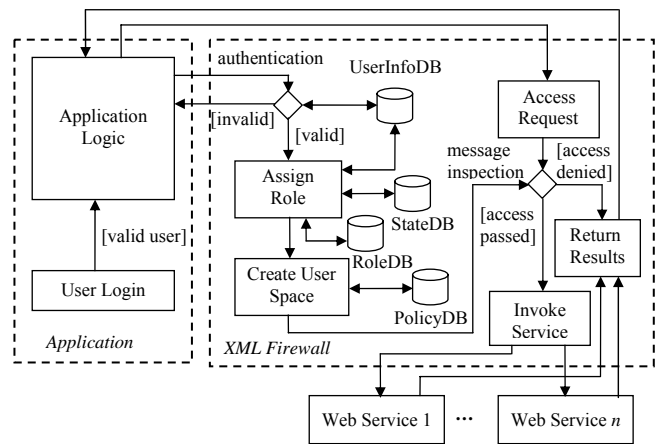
authentication

UserInfoDB

Application Logic

[invalid]

[valid]

Access Request

message inspection

[access denied]

Assign Role

StateDB

[access passed]

Return Results

[valid user]

RoleDB

Create User Space

PolicyDB

User Login

Invoke Service

Application

XML Firewall

Web Service 1

···

Web Service $n$